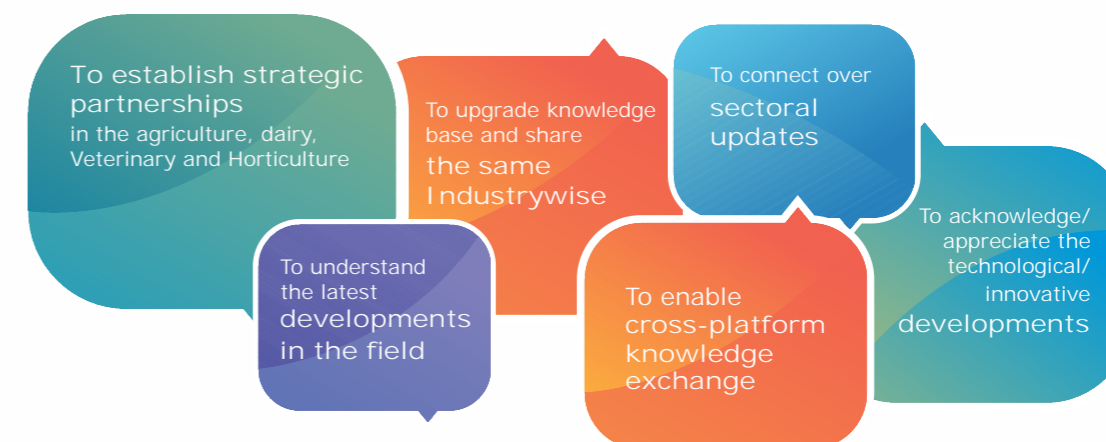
To establish strategic partnerships in the agriculture, dairy, Veterinary and Horticulture

To upgrade knowledge base and share the same Industrywise

To connect over sectoral updates

To acknowledge/ appreciate the technological/ innovative developments

To understand the latest developments in the field

To enable cross-platform knowledge exchange